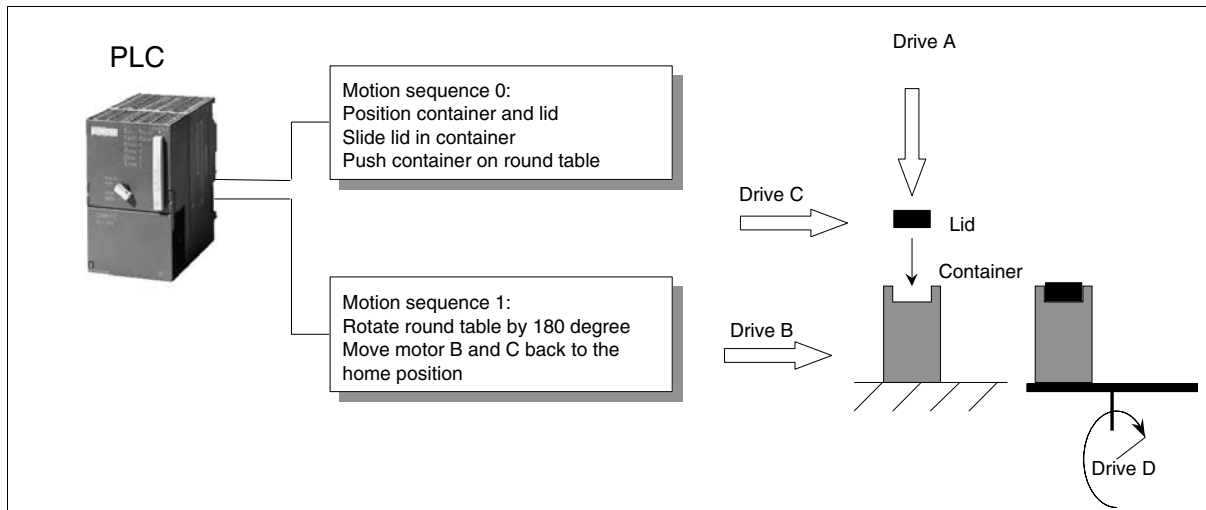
PLC

Motion sequence 0:
Position container and lid
Slide lid in container
Push container on round table

Motion sequence 1:
Rotate round table by 180 degree
Move motor B and C back to the home position

Drive A

Drive C

Lid

Container

Drive B

Drive D